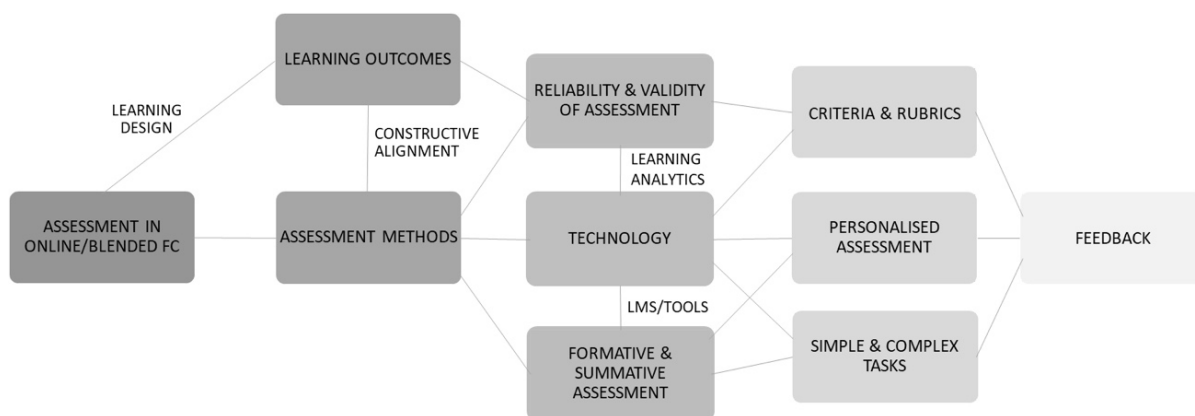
LEARNING OUTCOMES

LEARNING DESIGN

CONSTRUCTIVE ALIGNMENT

RELIABILITY & VALIDITY OF ASSESSMENT

CRITERIA & RUBRICS

LEARNING ANALYTICS

ASSESSMENT IN ONLINE/BLENDED FC

ASSESSMENT METHODS

TECHNOLOGY

PERSONALISED ASSESSMENT

FEEDBACK

LMS/TOOLS

FORMATIVE & SUMMATIVE ASSESSMENT

SIMPLE & COMPLEX TASKS